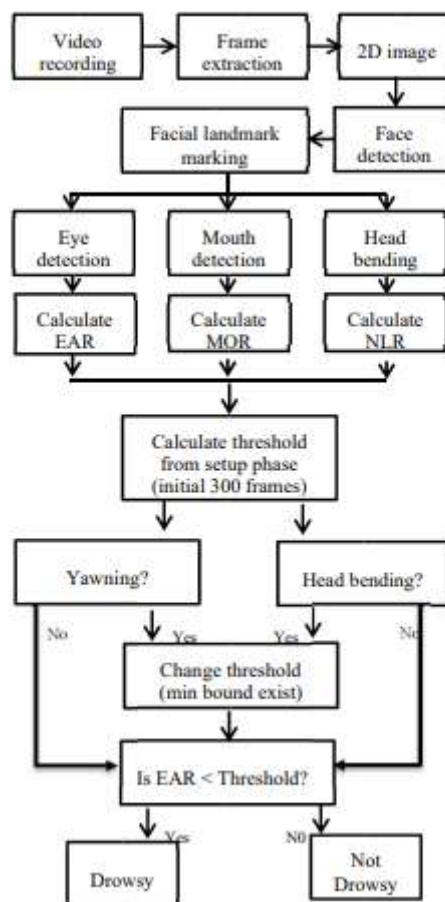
Video recording

Frame extraction

2D image

Face detection

Facial landmark marking

Eye detection

Mouth detection

Head bending

Calculate EAR

Calculate MOR

Calculate NLR

Calculate threshold from setup phase (initial 300 frames)

Yawning?

Head bending?

No

Yes

Yes

No

Change threshold (min bound exist)

Is EAR < Threshold?

Yes

N0

Drowsy

Not Drowsy